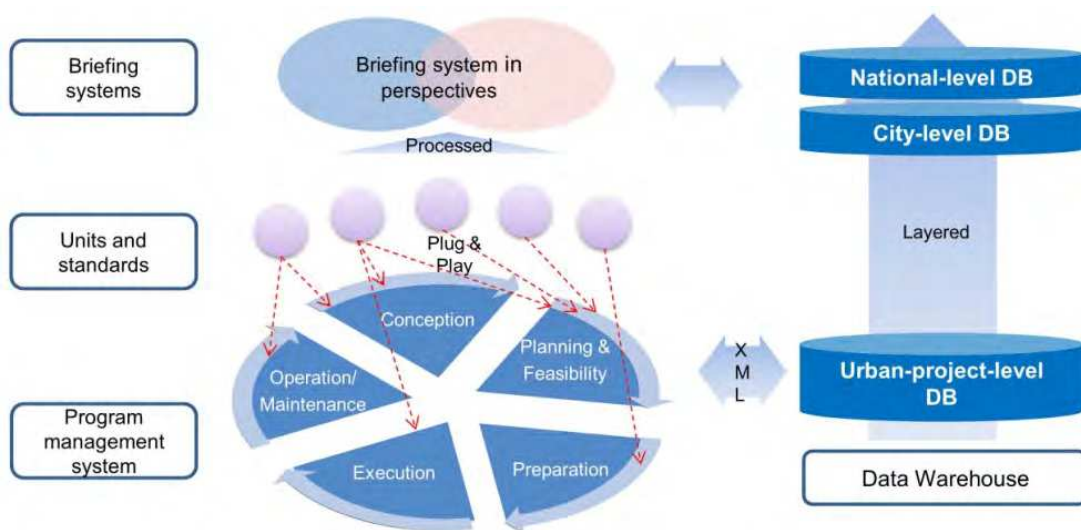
Briefing systems

Briefing system in perspectives

Processed

National-level DB

City-level DB

Units and standards

Plug & Play

Layered

Conception

Planning & Feasibility

Operation/ Maintenance

X
M
L

Urban-project-level DB

Program management system

Execution

Preparation

Data Warehouse